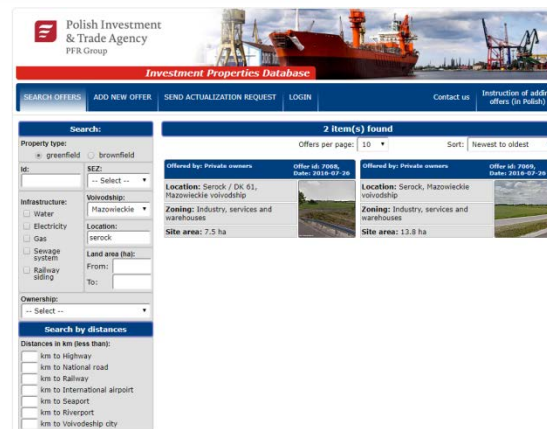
Polish Investment & Trade Agency
PFR Group

Investment Properties Database

SEARCH OFFERS | ADD NEW OFFER | SEND ACTUALIZATION REQUEST | LOGIN | Contact us | Instruction of addi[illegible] offers (in Polish)

Search:

Property type:
greenfield brownfield

Id:

SEZ:
-- Select --

Infrastructure:
Water
Electricity
Gas
Sewage system
Railway siding

Voivodship:
Mazowieckie

Location:
serock

Land area (ha):
From:
To:

Ownership:
-- Select --

Search by distances

Distances in km (less than):
km to Highway
km to National road
km to Railway
km to International airport
km to Seaport
km to Riverport
km to Voivodeship city

2 item(s) found

Offers per page: 10
Sort: Newest to oldest

Offered by: Private owners
Offer id: 7008, Date: 2016-07-26
Location: Serock / DK 61, Mazowieckie voivodship
Zoning: Industry, services and warehouses
Site area: 7.5 ha

Offered by: Private owners
Offer id: 7009, Date: 2016-07-26
Location: Serock, Mazowieckie voivodship
Zoning: Industry, services and warehouses
Site area: 13.8 ha